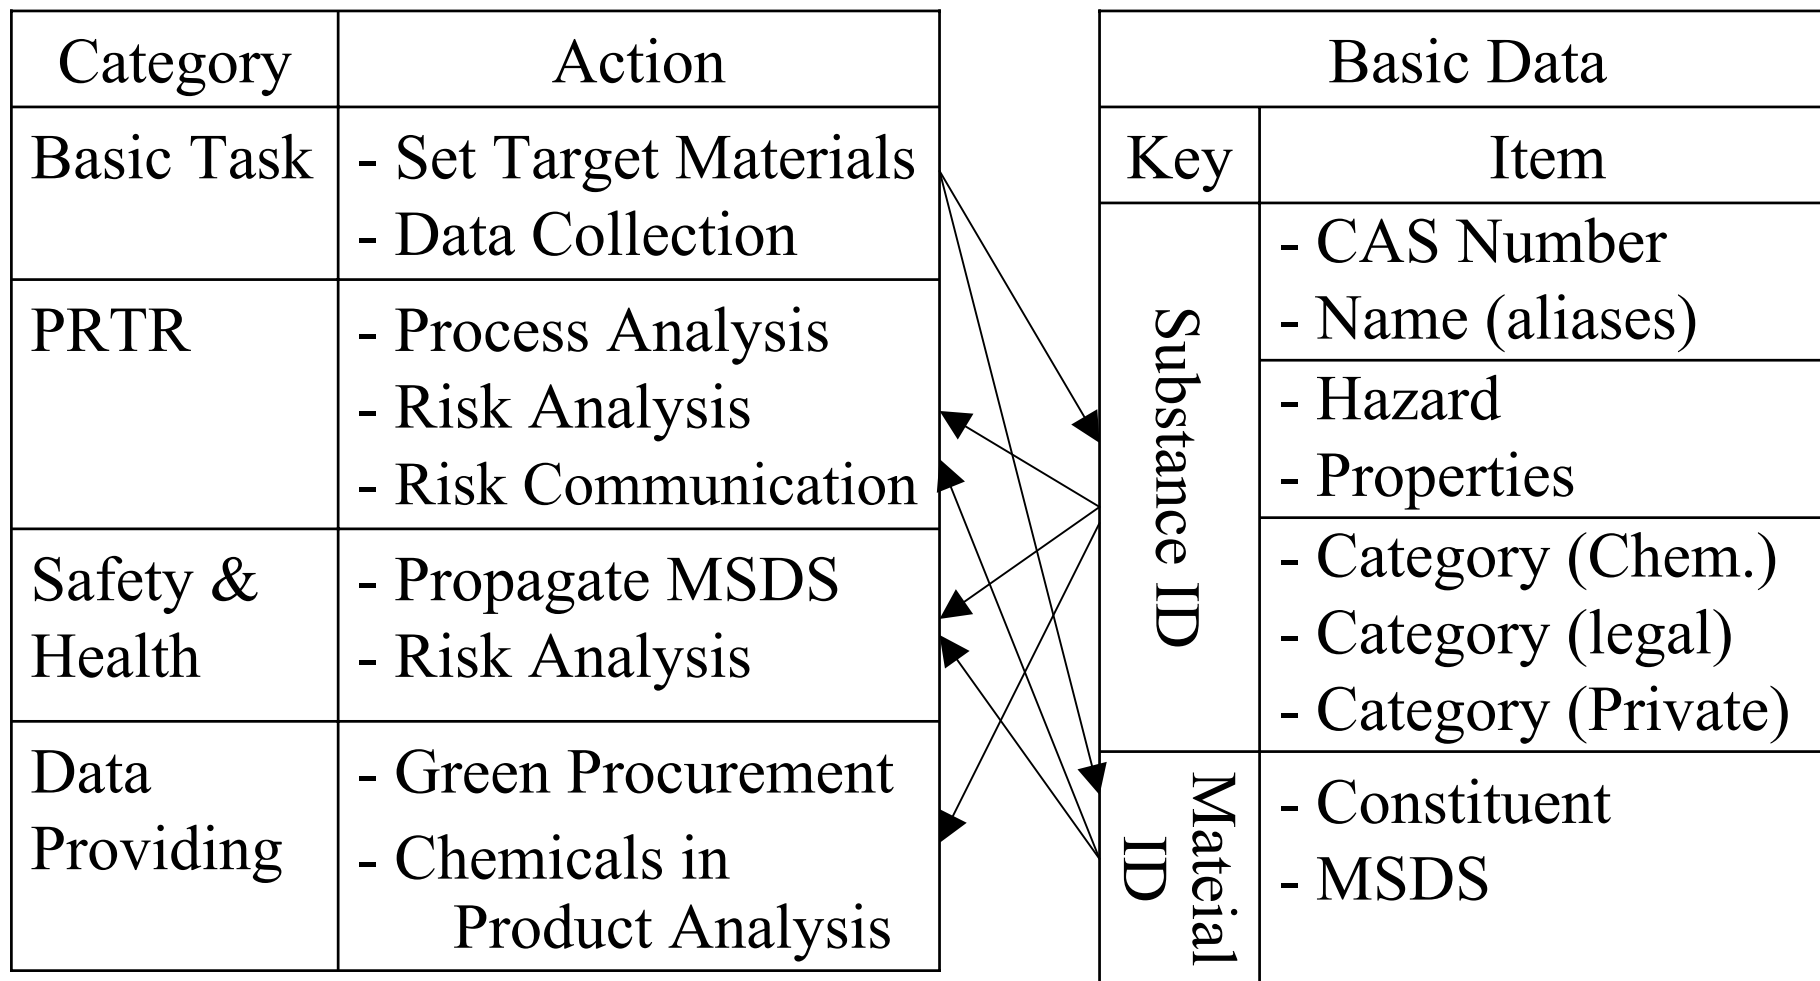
| Category | Action |
|---|---|
| Basic Task | - Set Target Materials<br>- Data Collection |
| PRTR | - Process Analysis<br>- Risk Analysis<br>- Risk Communication |
| Safety & Health | - Propagate MSDS<br>- Risk Analysis |
| Data Providing | - Green Procurement<br>- Chemicals in Product Analysis |

| Basic Data | |
|---|---|
| Key | Item |
| Substance ID | - CAS Number<br>- Name (aliases) |
| | - Hazard<br>- Properties |
| | - Category (Chem.)<br>- Category (legal)<br>- Category (Private) |
| Mateial ID | - Constituent<br>- MSDS |